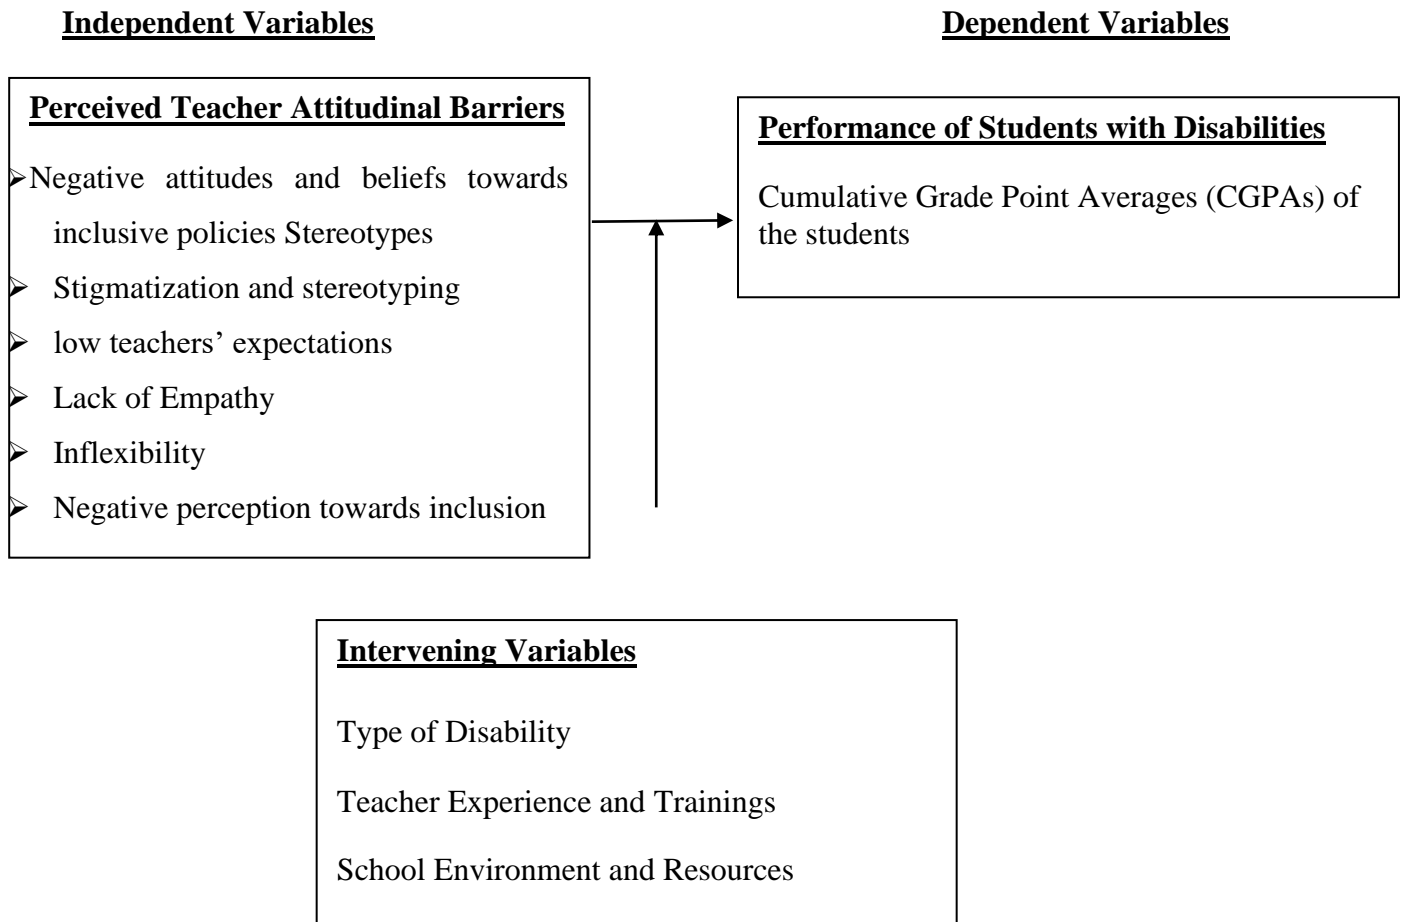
Independent Variables

Dependent Variables

Perceived Teacher Attitudinal Barriers

➢ Negative attitudes and beliefs towards inclusive policies Stereotypes
➢ Stigmatization and stereotyping
➢ low teachers' expectations
➢ Lack of Empathy
➢ Inflexibility
➢ Negative perception towards inclusion

Performance of Students with Disabilities

Cumulative Grade Point Averages (CGPAs) of the students

Intervening Variables

Type of Disability

Teacher Experience and Trainings

School Environment and Resources